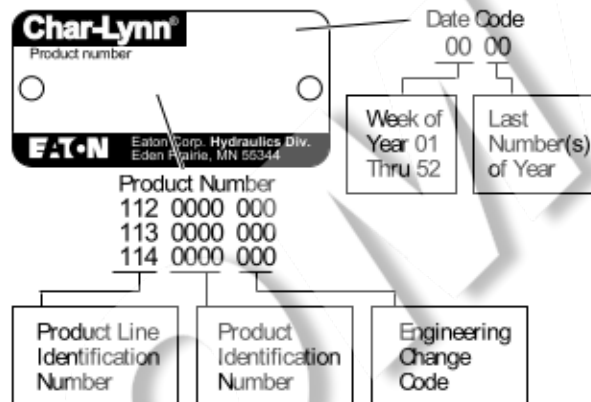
Char-Lynn®
Product number

E·T·N Eaton Corp. Hydraulics Div. Eden Prairie, MN 55344

Date Code
00 00

Week of Year 01 Thru 52

Last Number(s) of Year

Product Number
112 0000 000
113 0000 000
114 0000 000

Product Line Identification Number

Product Identification Number

Engineering Change Code